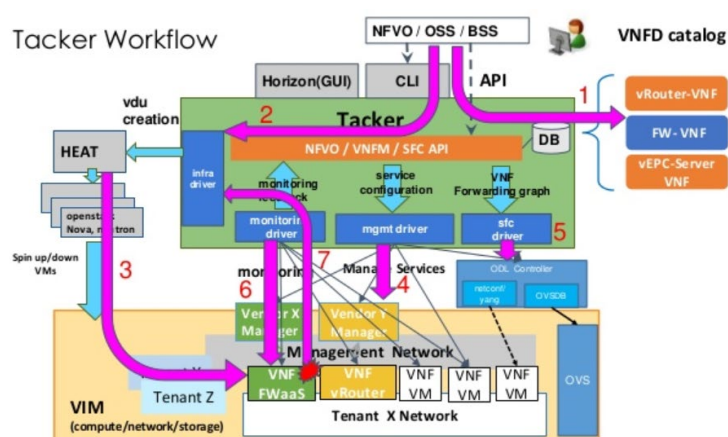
Tacker Workflow

NFVO / OSS / BSS

VNFD catalog

Horizon(GUI)

CLI

API

1

vRouter-VNF

FW-VNF

vEPC-Server VNF

vdu creation

2

Tacker

DB

NFVO / VNFM / SFC API

HEAT

infra driver

monitoring feedback

service configuration

VNF Forwarding graph

openstack Nova, neutron

monitoring driver

mgmt driver

sfc driver

5

Spin up/down VMs

3

monitoring

7

Manage Services

4

ODL Controller

netconf/ yang

OVSDB

6

Vendor X Manager

Vendor Y Manager

Management Network

Tenant Y

Tenant Z

VNF FWaaS

VNF vRouter

VNF VM

VNF VM

VNF VM

OVS

VIM (compute/network/storage)

Tenant X Network